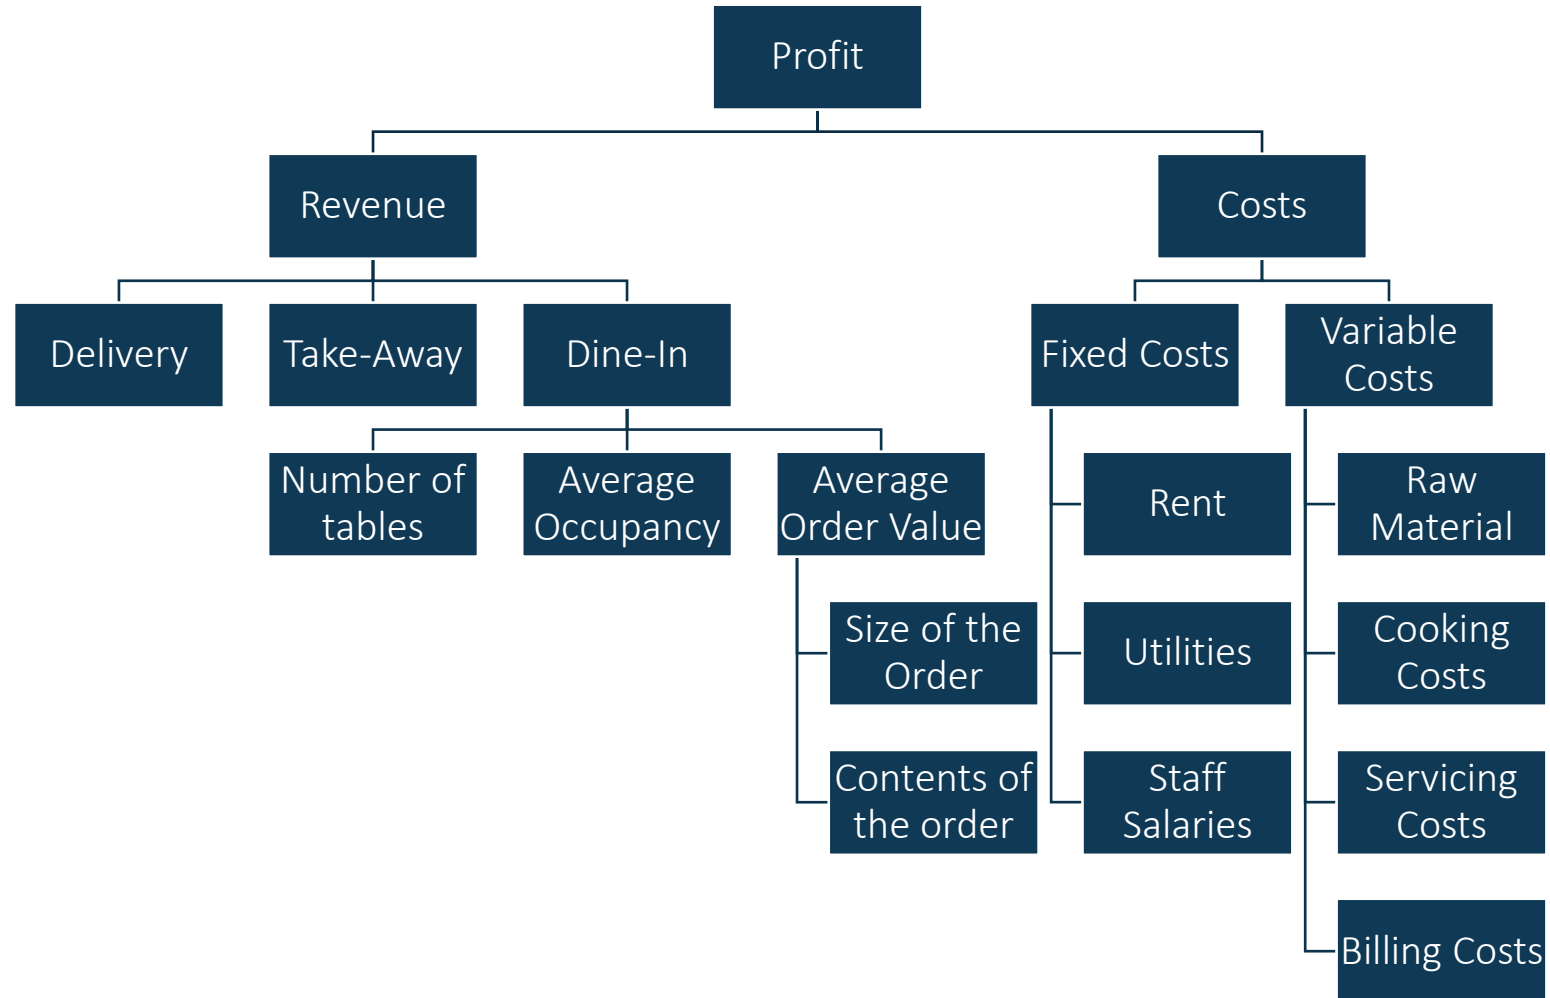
Profit

Revenue

Costs

Delivery

Take-Away

Dine-In

Number of tables

Average Occupancy

Average Order Value

Size of the Order

Contents of the order

Fixed Costs

Rent

Utilities

Staff Salaries

Variable Costs

Raw Material

Cooking Costs

Servicing Costs

Billing Costs